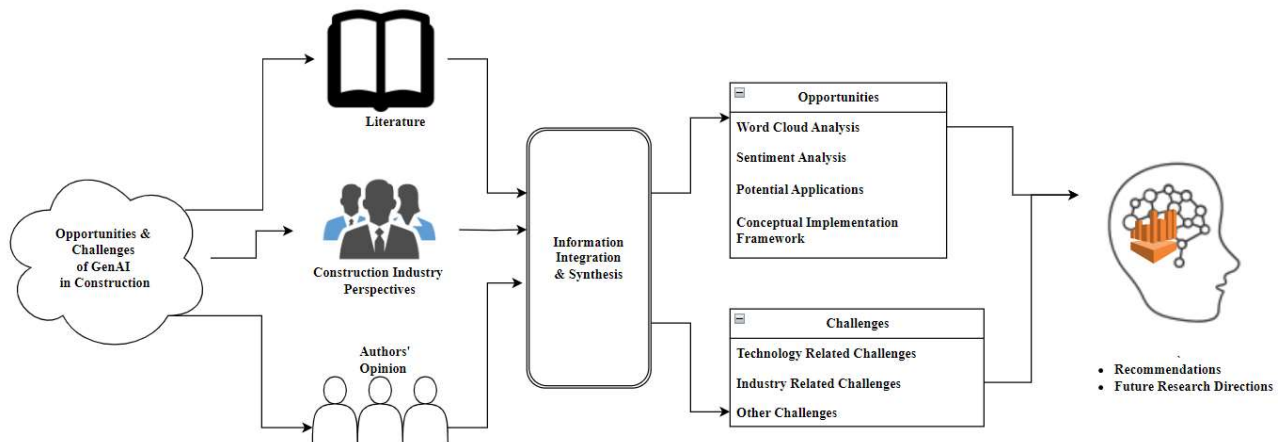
Opportunities & Challenges of GenAI in Construction

Literature

Construction Industry Perspectives

Authors' Opinion

Information Integration & Synthesis

Opportunities

Word Cloud Analysis

Sentiment Analysis

Potential Applications

Conceptual Implementation Framework

Challenges

Technology Related Challenges

Industry Related Challenges

Other Challenges

- Recommendations
- Future Research Directions